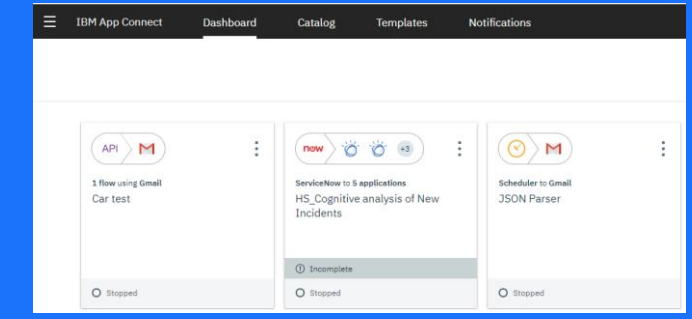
IBM App Connect Dashboard Catalog Templates Notifications

API M
1 flow using Gmail
Car test
Stopped

now +3
ServiceNow to 5 applications
HS_Cognitive analysis of New Incidents
Incomplete
Stopped

M
Scheduler to Gmail
JSON Parser
Stopped